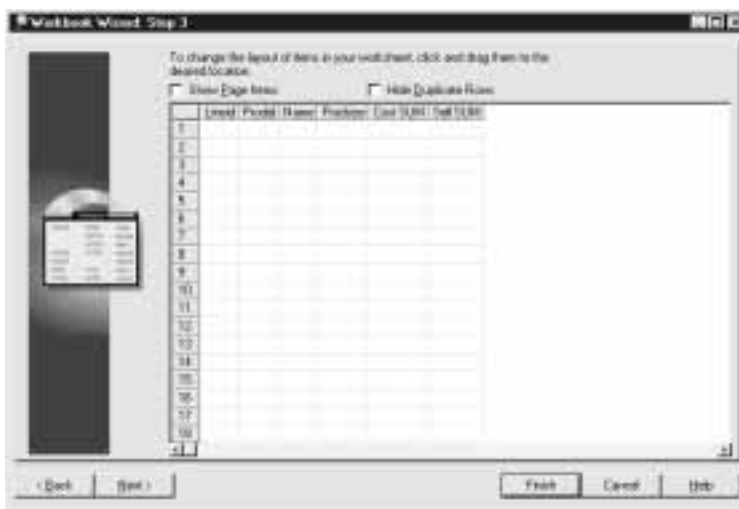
Workbook Wizard: Step 3

To change the layout of items in your worksheet, click and drag them to the desired location.

Show Page Items

Hide Duplicate Rows

| | Lead | Postal | Name | Position | Cost SUM | Sell SUM |
|---|---|---|---|---|---|---|
| 1 | | | | | | |
| 2 | | | | | | |
| 3 | | | | | | |
| 4 | | | | | | |
| 5 | | | | | | |
| 6 | | | | | | |
| 7 | | | | | | |
| 8 | | | | | | |
| 9 | | | | | | |
| 10 | | | | | | |
| 11 | | | | | | |
| 12 | | | | | | |
| 13 | | | | | | |
| 14 | | | | | | |
| 15 | | | | | | |
| 16 | | | | | | |
| 17 | | | | | | |
| 18 | | | | | | |

< Back

Next >

Finish

Cancel

Help